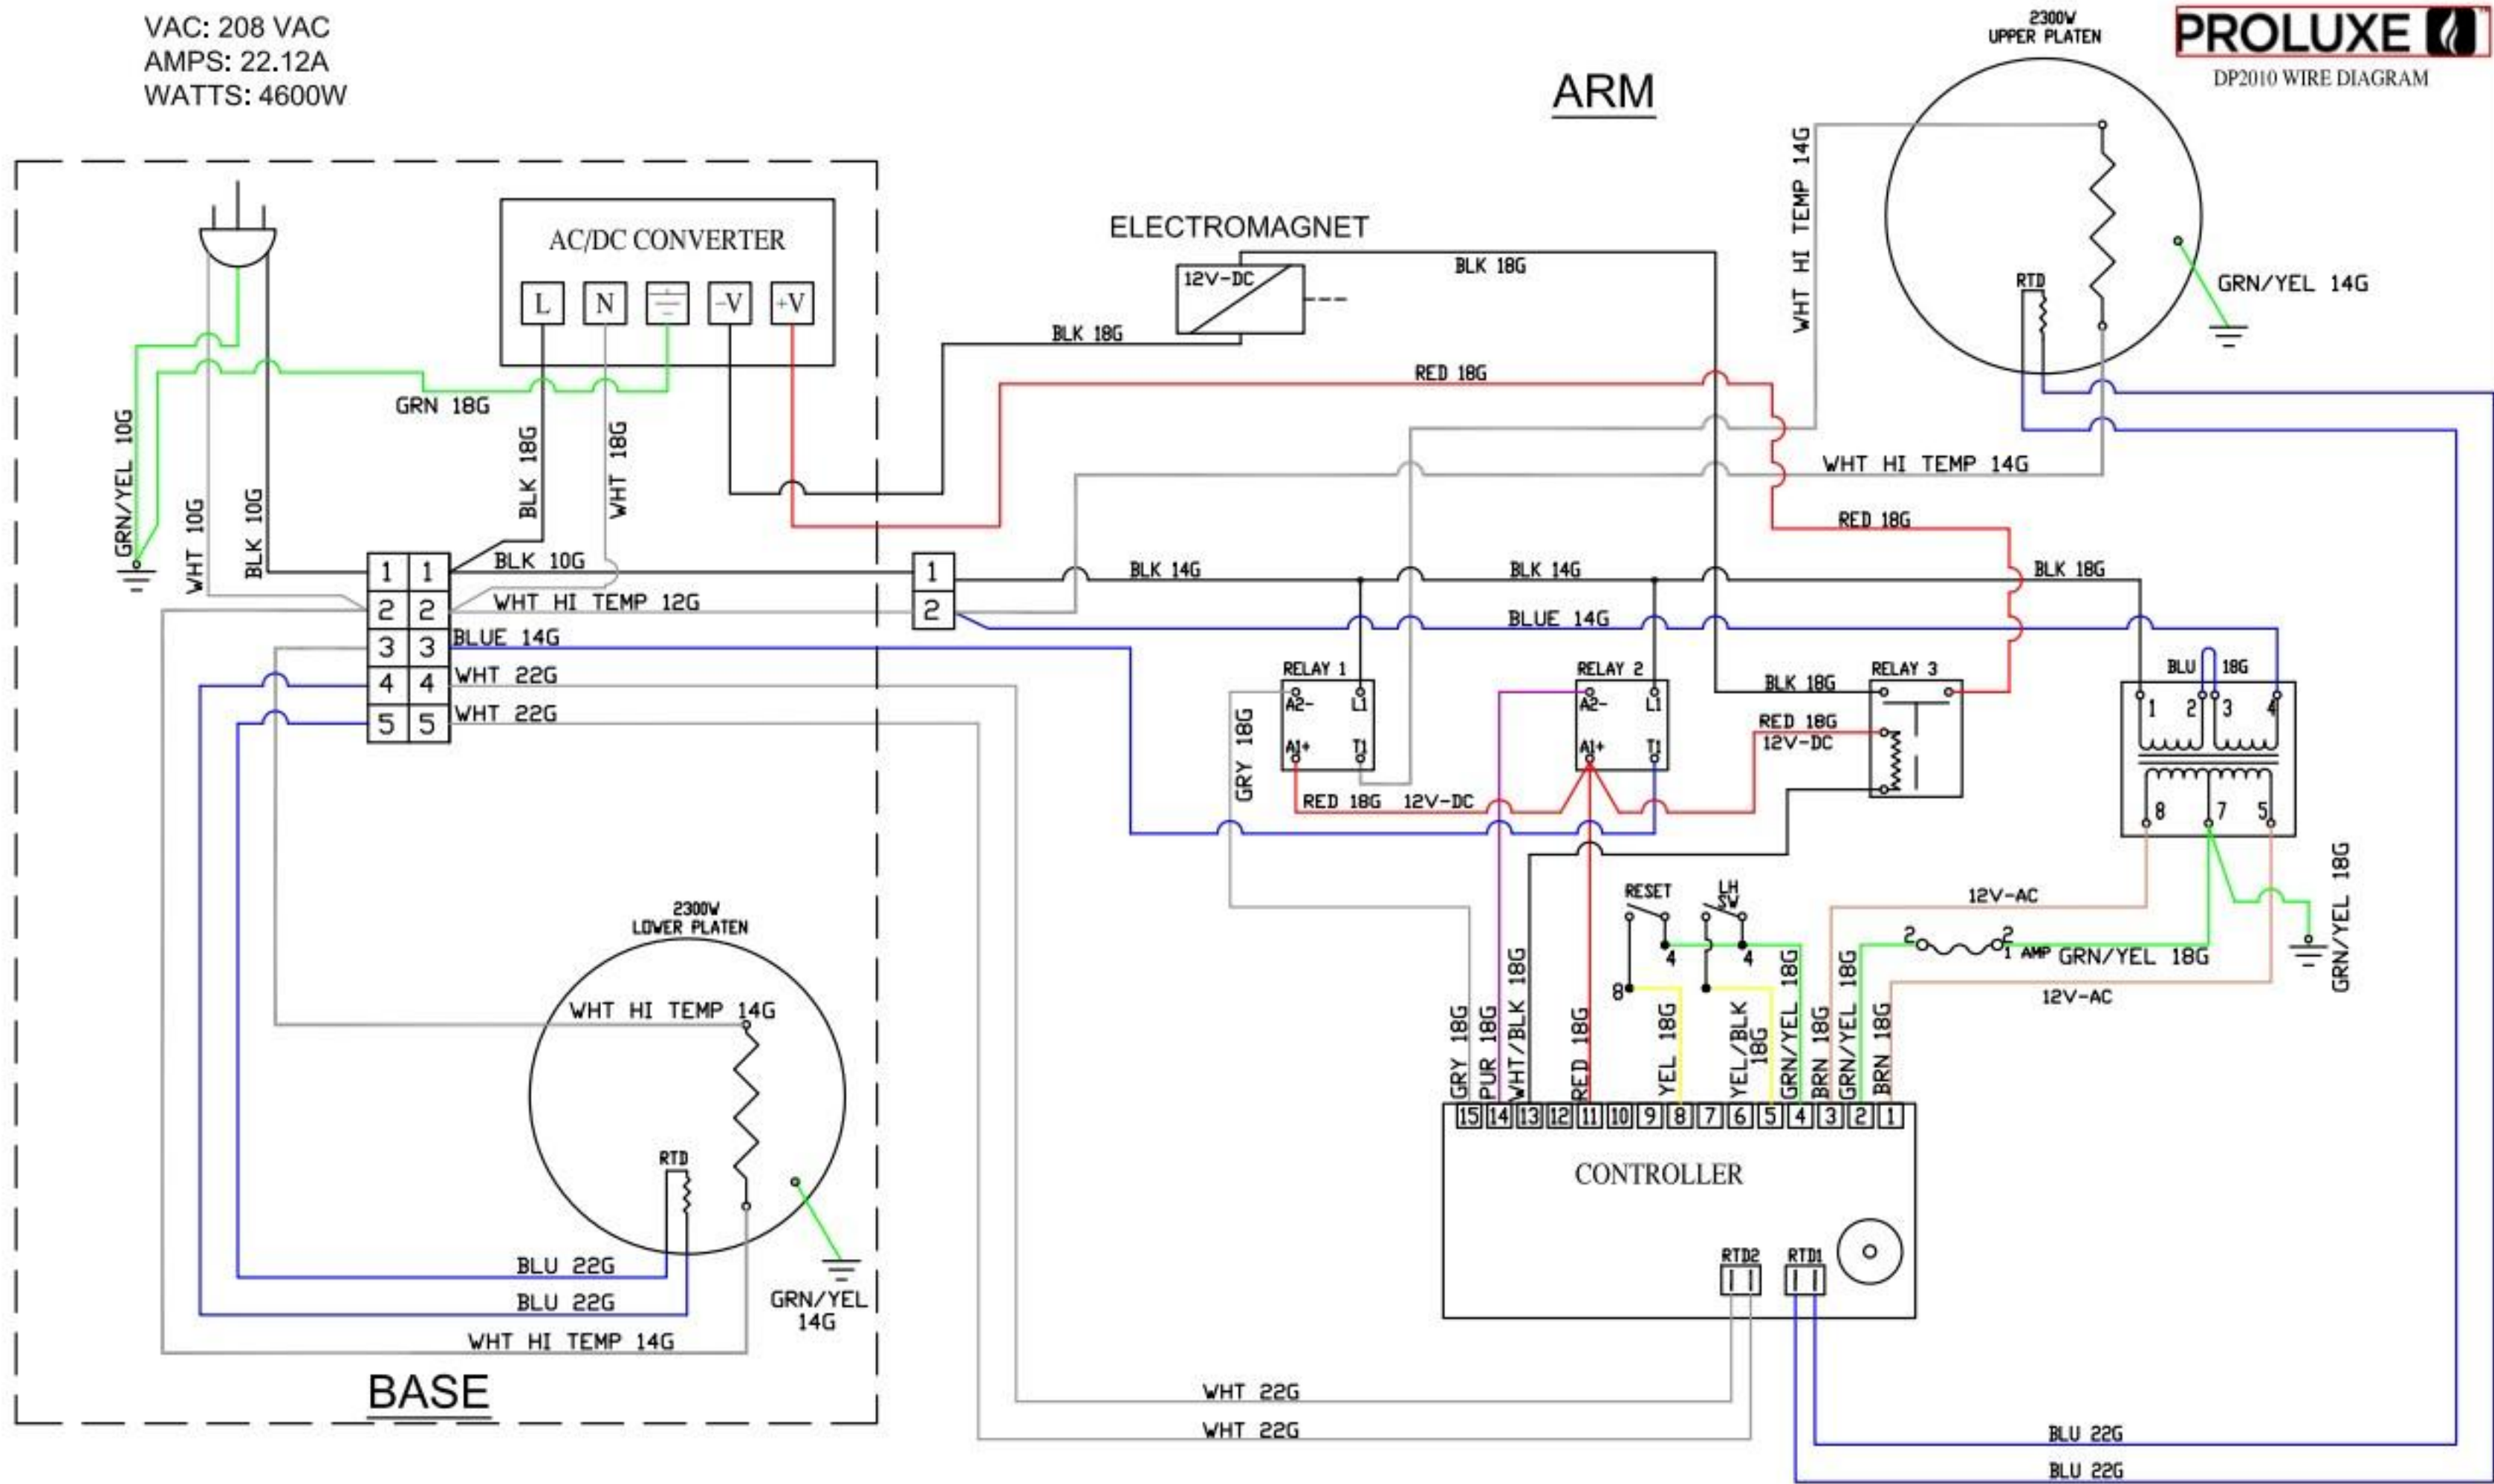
VAC: 208 VAC
AMPS: 22.12A
WATTS: 4600W

ARM

PROLUXE
DP2010 WIRE DIAGRAM

2300W
UPPER PLATEN

RTD
GRN/YEL 14G
WHT HI TEMP 14G

ELECTROMAGNET
12V-DC
BLK 18G
BLK 18G
RED 18G
WHT HI TEMP 14G
RED 18G
BLK 18G

AC/DC CONVERTER
L N -V +V

GRN 18G
GRN/YEL 10G
WHT 10G
BLK 10G
BLK 18G
WHT 18G

1 1
2 2
3 3
4 4
5 5
BLK 10G
WHT HI TEMP 12G
BLUE 14G
WHT 22G
WHT 22G

1
2
BLK 14G
BLK 14G
BLUE 14G

RELAY 1
A2- L1
A1+ T1
RELAY 2
A2- L1
A1+ T1
RELAY 3
BLK 18G
RED 18G
12V-DC
GRY 18G
RED 18G 12V-DC

BLU 18G
1 2 3 4
8 7 5
12V-AC
GRN/YEL 18G
12V-AC
GRN/YEL 18G
2 2
1 AMP

RESET
LH SW
4 4
8

GRY 18G
PUR 18G
WHT/BLK 18G
RED 18G
YEL 18G
YEL/BLK 18G
GRN/YEL 18G
BRN 18G
GRN/YEL 18G
BRN 18G

15 14 13 12 11 10 9 8 7 6 5 4 3 2 1
CONTROLLER
RTD2 RTD1

2300W
LOWER PLATEN
WHT HI TEMP 14G
RTD
BLU 22G
BLU 22G
WHT HI TEMP 14G
GRN/YEL 14G

BASE

WHT 22G
WHT 22G
BLU 22G
BLU 22G